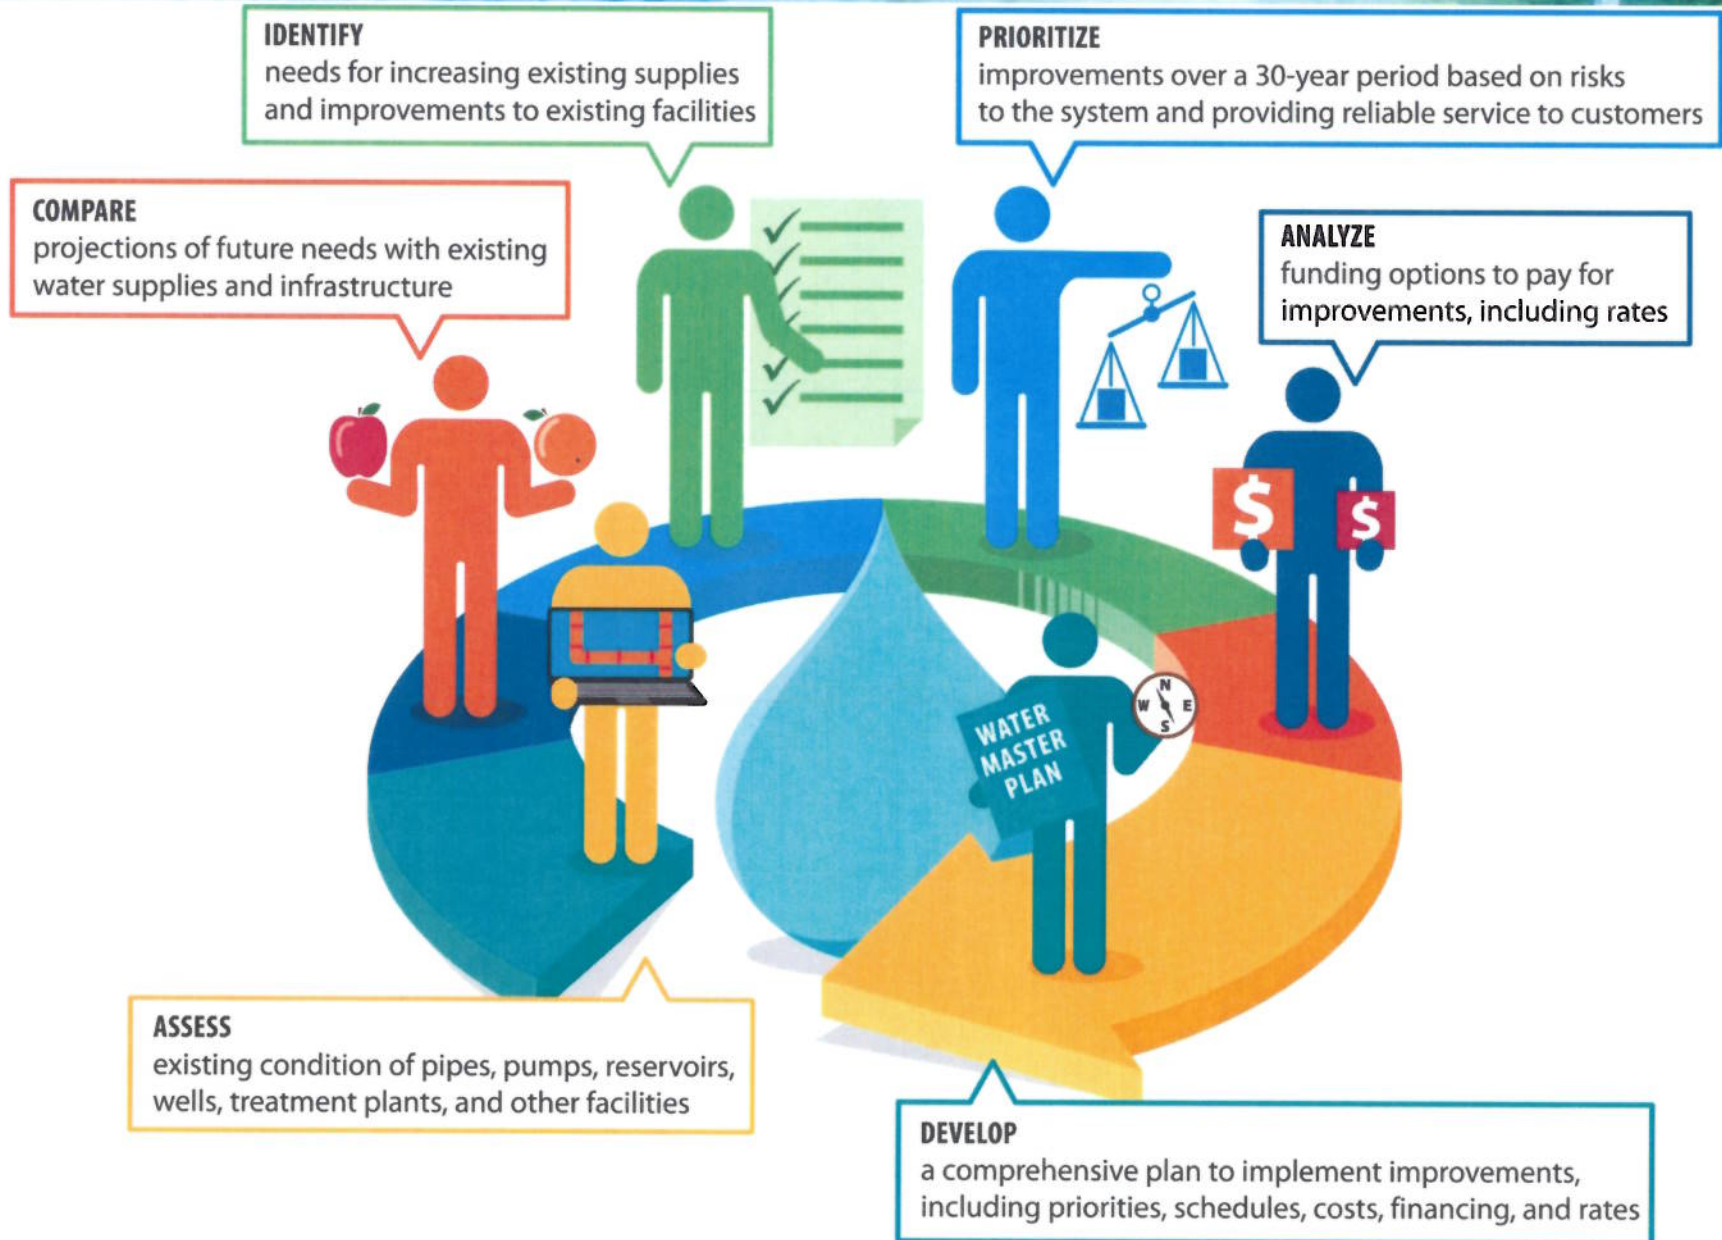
IDENTIFY
needs for increasing existing supplies and improvements to existing facilities

PRIORITIZE
improvements over a 30-year period based on risks to the system and providing reliable service to customers

COMPARE
projections of future needs with existing water supplies and infrastructure

ANALYZE
funding options to pay for improvements, including rates

$ $

N W E S

WATER MASTER PLAN

ASSESS
existing condition of pipes, pumps, reservoirs, wells, treatment plants, and other facilities

DEVELOP
a comprehensive plan to implement improvements, including priorities, schedules, costs, financing, and rates